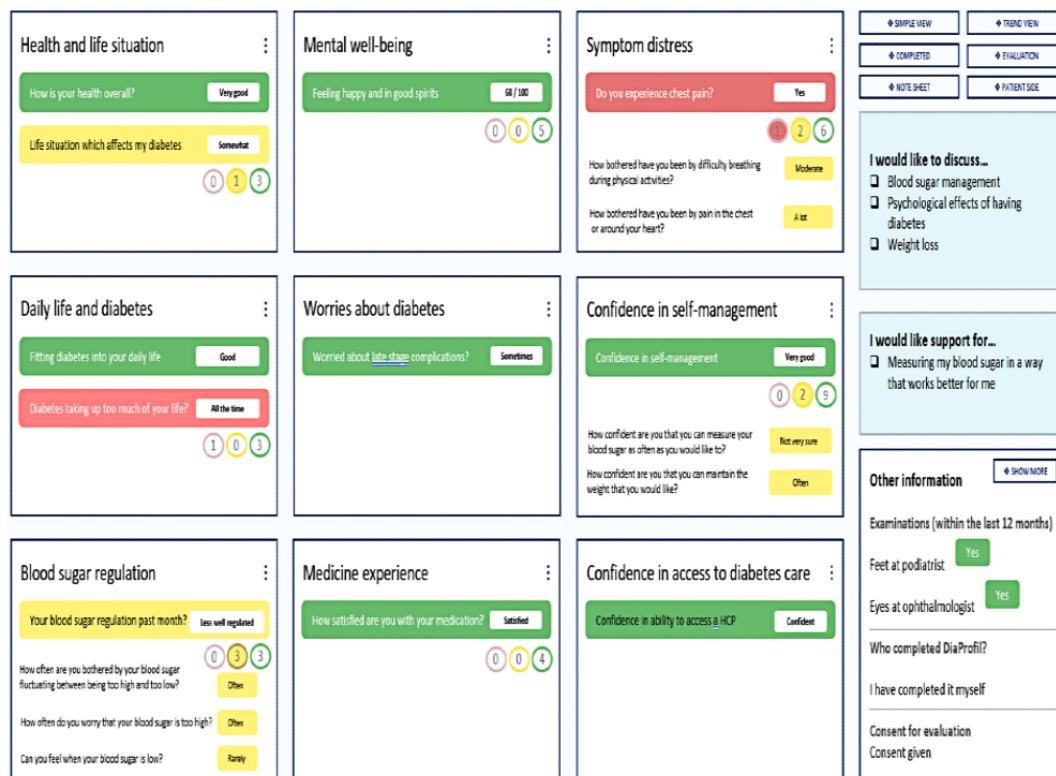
Health and life situation ⋮

How is your health overall? Very good

Life situation which affects my diabetes Somewhat

0 1 3

Mental well-being ⋮

Feeling happy and in good spirits 68 / 100

0 0 5

Symptom distress ⋮

Do you experience chest pain? Yes

1 2 6

How bothered have you been by difficulty breathing during physical activities? Moderate

How bothered have you been by pain in the chest or around your heart? A lot

◆ SIMPLE VIEW ◆ TREND VIEW
◆ COMPLETED ◆ EVALUATION
◆ NOTE SHEET ◆ PATIENT SIDE

I would like to discuss...
❑ Blood sugar management
❑ Psychological effects of having diabetes
❑ Weight loss

Daily life and diabetes ⋮

Fitting diabetes into your daily life Good

Diabetes taking up too much of your life? All the time

1 0 3

Worries about diabetes ⋮

Worried about late stage complications? Sometimes

Confidence in self-management ⋮

Confidence in self-management Very good

0 2 9

How confident are you that you can measure your blood sugar as often as you would like to? Not very sure

How confident are you that you can maintain the weight that you would like? Often

I would like support for...
❑ Measuring my blood sugar in a way that works better for me

Other information ◆ SHOW MORE

Examinations (within the last 12 months)

Feet at podiatrist Yes

Eyes at ophthalmologist Yes

Who completed DiaProfil?

I have completed it myself

Consent for evaluation
Consent given

Blood sugar regulation ⋮

Your blood sugar regulation past month? Less well regulated

0 3 3

How often are you bothered by your blood sugar fluctuating between being too high and too low? Often

How often do you worry that your blood sugar is too high? Often

Can you feel when your blood sugar is low? Rarely

Medicine experience ⋮

How satisfied are you with your medication? Satisfied

0 0 4

Confidence in access to diabetes care ⋮

Confidence in ability to access a HCP Confident